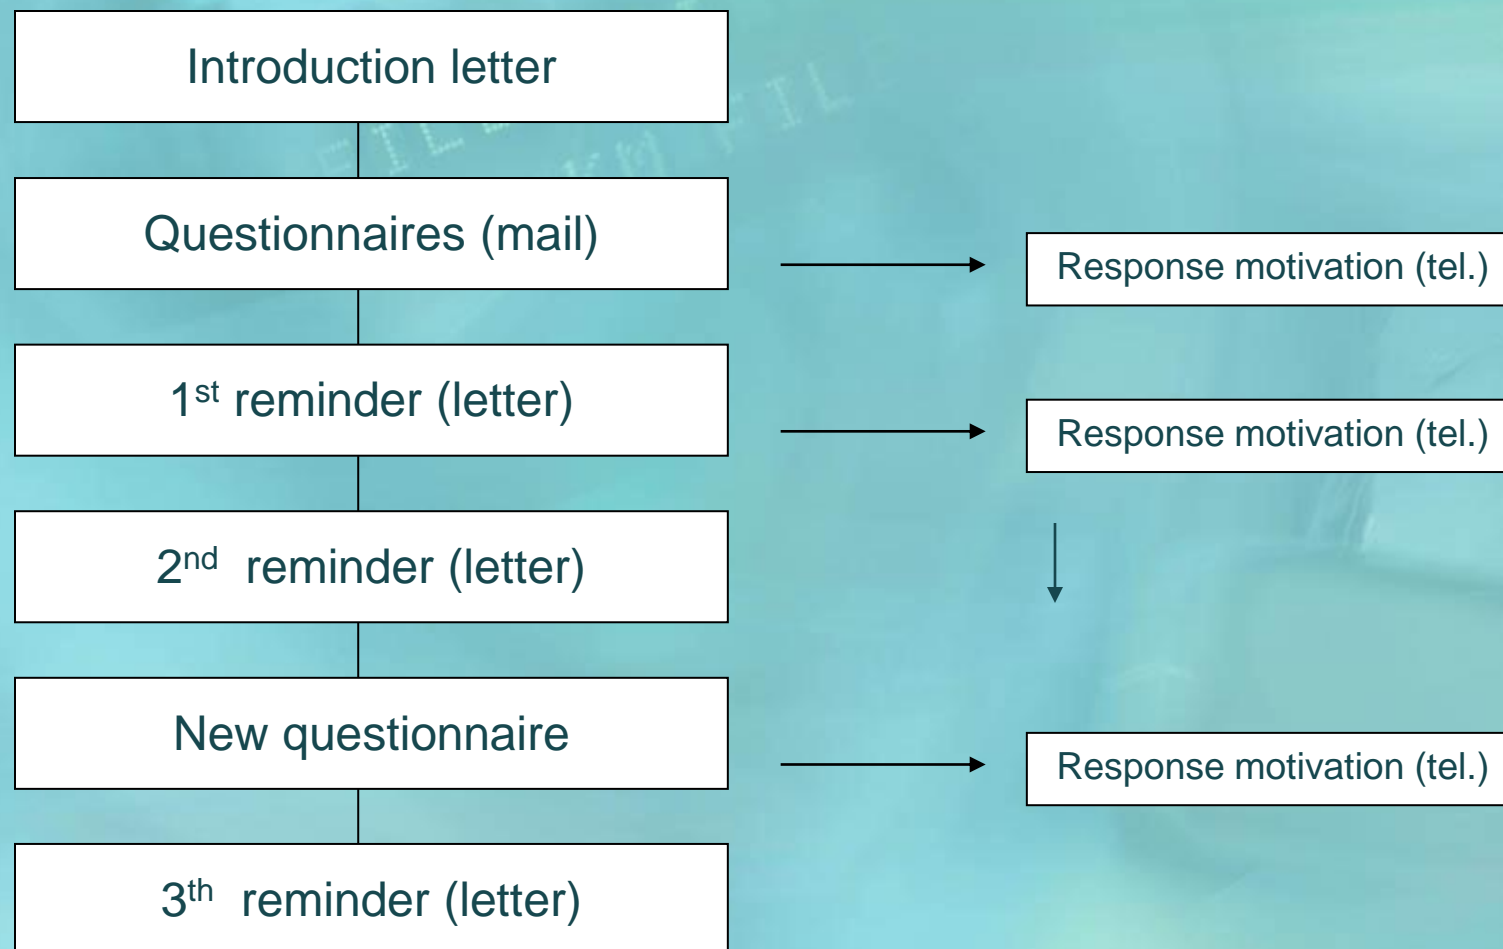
Introduction letter

Questionnaires (mail)

Response motivation (tel.)

1$^{st}$ reminder (letter)

Response motivation (tel.)

2$^{nd}$ reminder (letter)

New questionnaire

Response motivation (tel.)

3$^{th}$ reminder (letter)